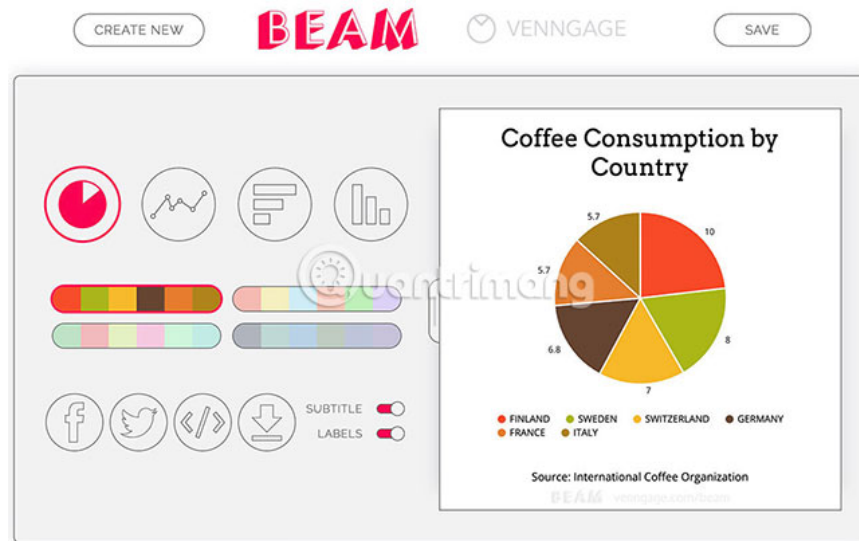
CREATE NEW

BEAM

VENNGAGE

SAVE

Coffee Consumption by Country

5.7

10

5.7

8

6.8

7

FINLAND SWEDEN SWITZERLAND GERMANY FRANCE ITALY

Source: International Coffee Organization

BEAM venngage.com/beam

SUBTITLE

LABELS

quantrimang